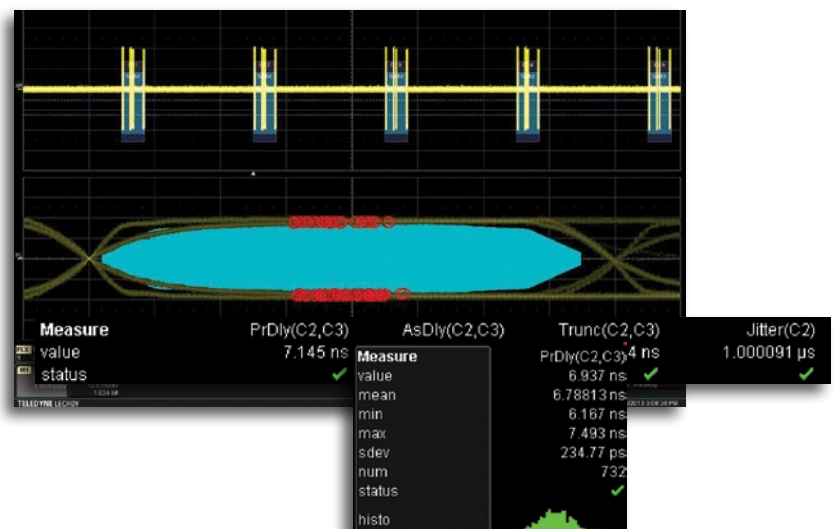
Measure PrDly(C2,C3) AsDly(C2,C3) Trunc(C2,C3) Jitter(C2)
value 7.145 ns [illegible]4 ns 1.000091 µs
status ✓ ✓ ✓

Measure PrDly(C2,C3)
value 6.937 ns
mean 6.78813 ns
min 6.167 ns
max 7.493 ns
sdev 234.77 ps
num 732
status ✓
histo

TELEDYNE LECROY